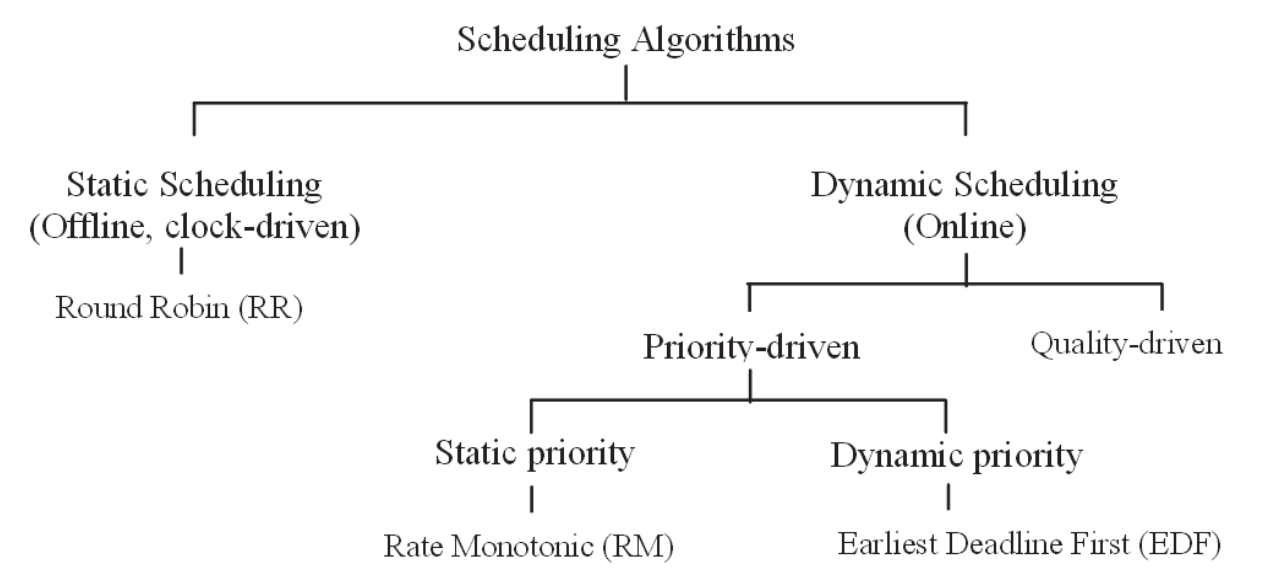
Scheduling Algorithms

Static Scheduling (Offline, clock-driven)

Round Robin (RR)

Dynamic Scheduling (Online)

Priority-driven

Quality-driven

Static priority

Dynamic priority

Rate Monotonic (RM)

Earliest Deadline First (EDF)